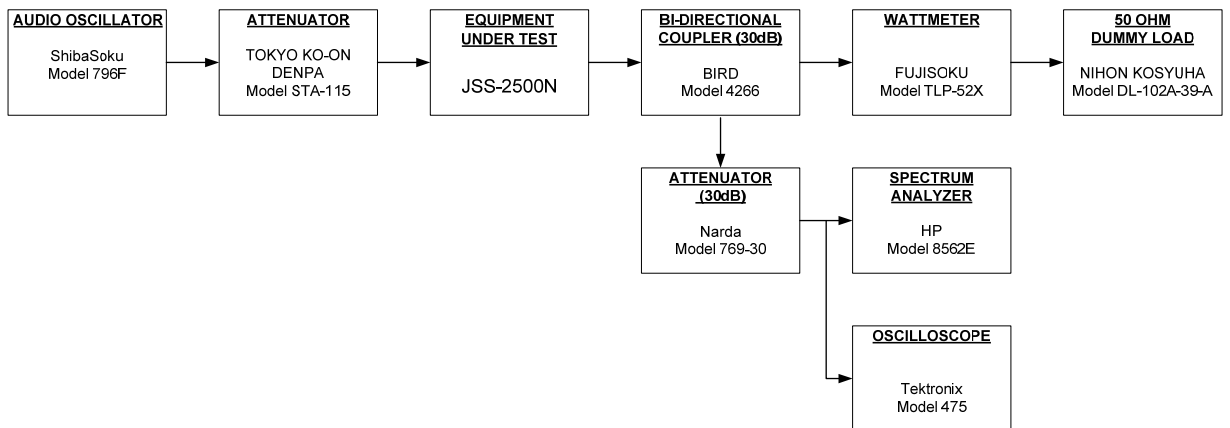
AUDIO OSCILLATOR

ShibaSoku
Model 796F

ATTENUATOR

TOKYO KO-ON
DENPA
Model STA-115

EQUIPMENT UNDER TEST

JSS-2500N

BI-DIRECTIONAL COUPLER (30dB)

BIRD
Model 4266

WATTMETER

FUJISOKU
Model TLP-52X

50 OHM DUMMY LOAD

NIHON KOSYUHA
Model DL-102A-39-A

ATTENUATOR (30dB)

Narda
Model 769-30

SPECTRUM ANALYZER

HP
Model 8562E

OSCILLOSCOPE

Tektronix
Model 475